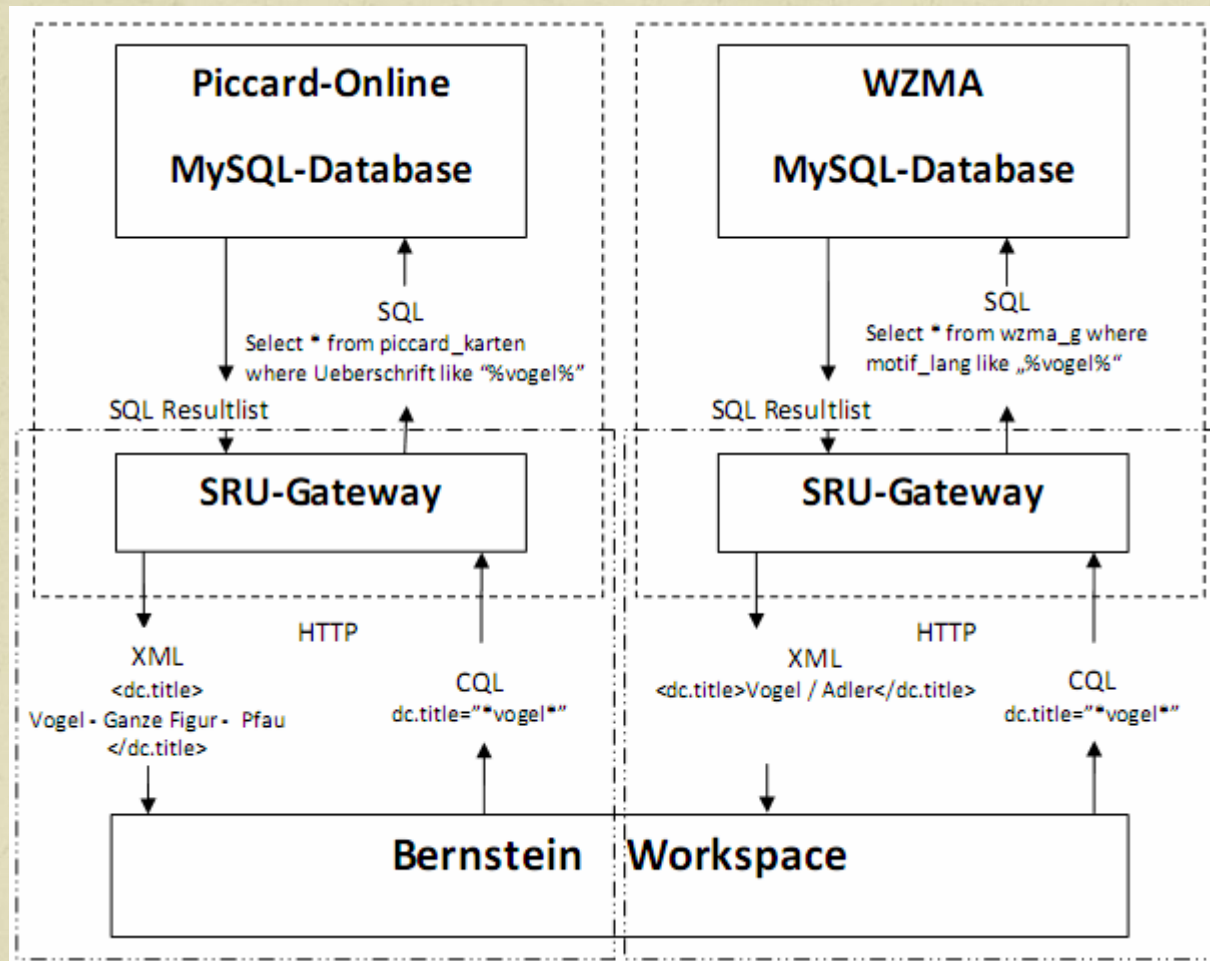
Piccard-Online

MySQL-Database

SQL
Select * from piccard_karten where Ueberschrift like "%vogel%"

SQL Resultlist

SRU-Gateway

HTTP

XML
<dc.title>
Vogel - Ganze Figur - Pfau
</dc.title>

CQL
dc.title="*vogel*"

WZMA

MySQL-Database

SQL
Select * from wzma_g where motif_lang like „%vogel%"

SQL Resultlist

SRU-Gateway

HTTP

XML
<dc.title>Vogel / Adler</dc.title>

CQL
dc.title="*vogel*"

Bernstein Workspace